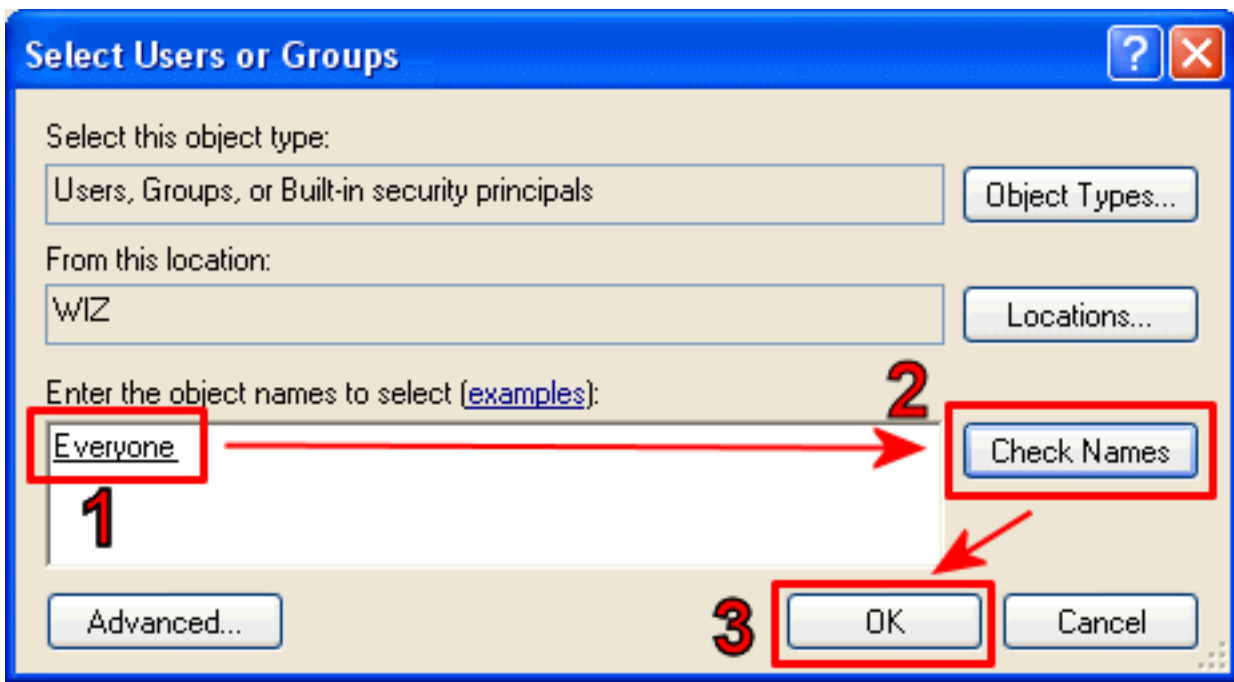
Select Users or Groups

?

Select this object type:

Users, Groups, or Built-in security principals

Object Types...

From this location:

WIZ

Locations...

Enter the object names to select (examples):

Everyone

2

Check Names

1

Advanced...

3

OK

Cancel